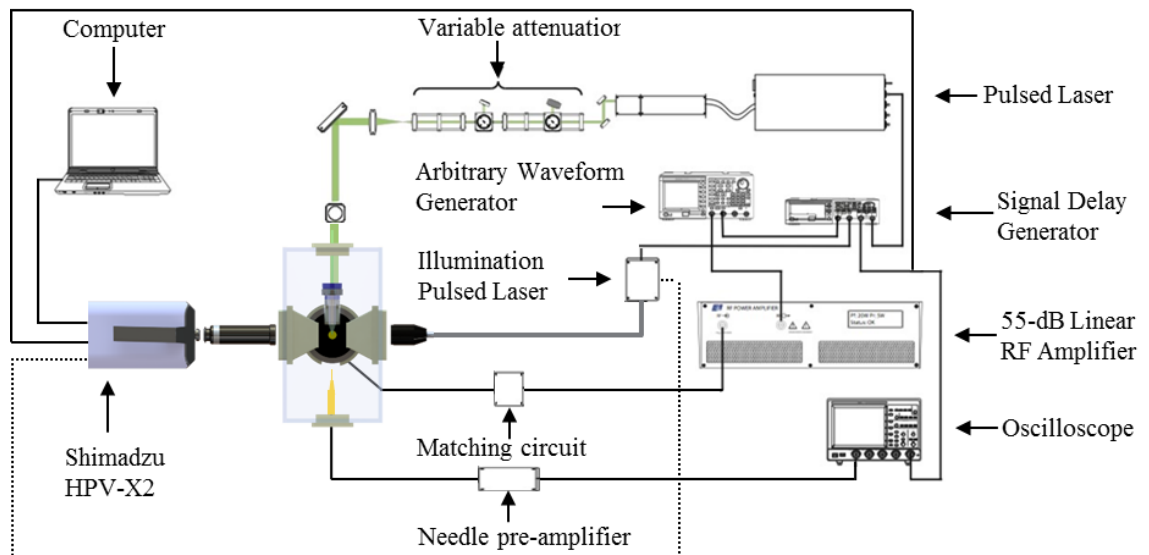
Computer

Variable attenuatior

Pulsed Laser

Arbitrary Waveform Generator

Signal Delay Generator

Illumination Pulsed Laser

RF POWER AMPLIFIER

55-dB Linear RF Amplifier

Shimadzu HPV-X2

Matching circuit

Oscilloscope

Needle pre-amplifier